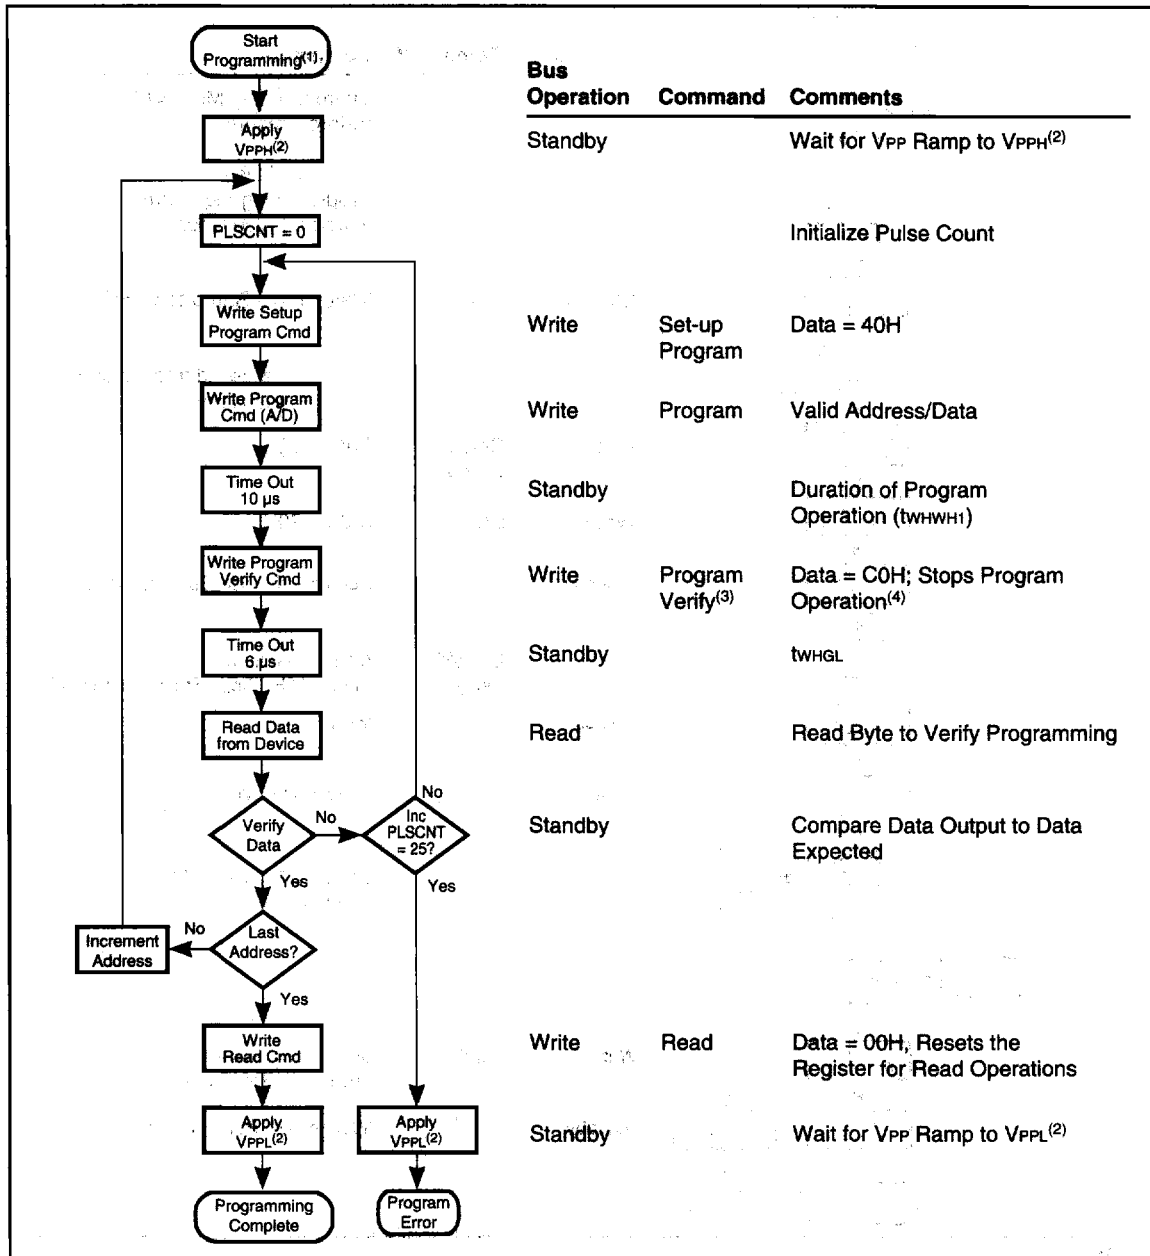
Start Programming$^{(1)}$

Apply $V_{PPH}^{(2)}$

PLSCNT = 0

Write Setup Program Cmd

Write Program Cmd (A/D)

Time Out 10 µs

Write Program Verify Cmd

Time Out 6 µs

Read Data from Device

Verify Data

No

Inc PLSCNT = 25?

No

Yes

Yes

Last Address?

No

Increment Address

Yes

Write Read Cmd

Apply $V_{PPL}^{(2)}$

Apply $V_{PPL}^{(2)}$

Programming Complete

Program Error

| Bus Operation | Command | Comments |
|---|---|---|
| Standby | | Wait for $V_{PP}$ Ramp to $V_{PPH}^{(2)}$ |
| | | Initialize Pulse Count |
| Write | Set-up Program | Data = 40H |
| Write | Program | Valid Address/Data |
| Standby | | Duration of Program Operation ($t_{WHWH1}$) |
| Write | Program Verify$^{(3)}$ | Data = C0H; Stops Program Operation$^{(4)}$ |
| Standby | | $t_{WHGL}$ |
| Read | | Read Byte to Verify Programming |
| Standby | | Compare Data Output to Data Expected |
| Write | Read | Data = 00H, Resets the Register for Read Operations |
| Standby | | Wait for $V_{PP}$ Ramp to $V_{PPL}^{(2)}$ |